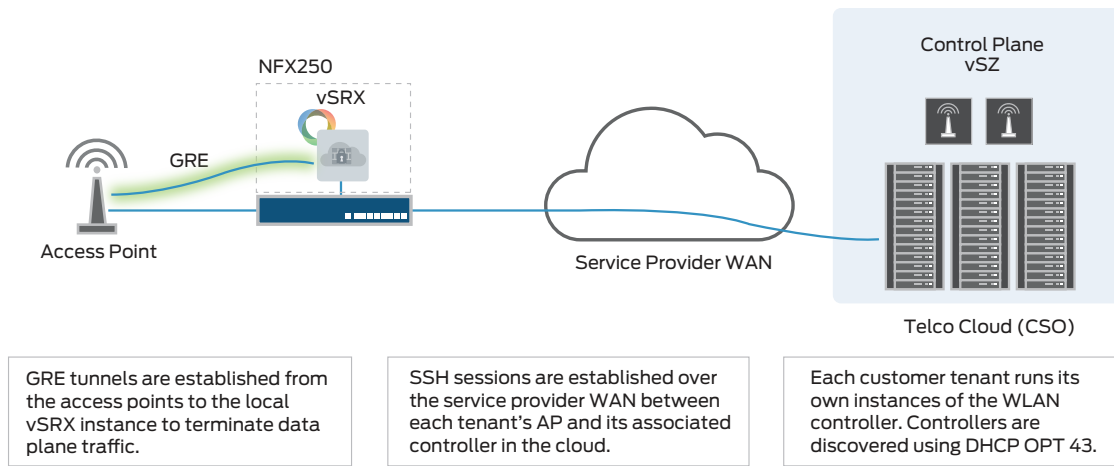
NFX250

vSRX

GRE

Access Point

Service Provider WAN

Control Plane
vSZ

Telco Cloud (CSO)

GRE tunnels are established from the access points to the local vSRX instance to terminate data plane traffic.

SSH sessions are established over the service provider WAN between each tenant's AP and its associated controller in the cloud.

Each customer tenant runs its own instances of the WLAN controller. Controllers are discovered using DHCP OPT 43.